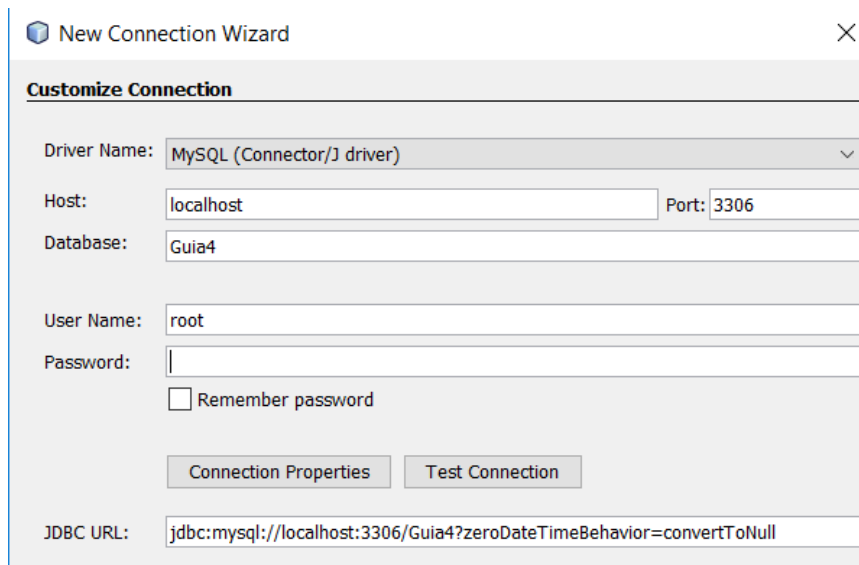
New Connection Wizard

Customize Connection

Driver Name: MySQL (Connector/J driver)

Host: localhost Port: 3306

Database: Guia4

User Name: root

Password:

Remember password

Connection Properties Test Connection

JDBC URL: jdbc:mysql://localhost:3306/Guia4?zeroDateTimeBehavior=convertToNull